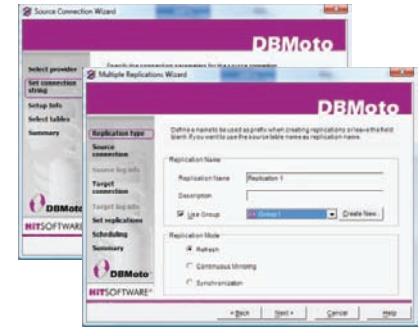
Source Connection Wizard

DBMoto

Select provider

Set connection string

Setup info

Select tables

Summary

Specify the connection parameters for the source connection

DBMoto

HITSOFTWARE

Multiple Replications Wizard

DBMoto

Replication type

Source connection

Source log info

Target connection

Target log info

Set replications

Scheduling

Summary

Define a name to be used as prefix when creating replications or leave the field blank if you want to use the source table name as replication name.

Replication Name

Replication Name: Replication 1

Description

Use Group: Group 1

Create New...

Replication Mode

Refresh

Continuous Mirroring

Synchronization

DBMoto

HITSOFTWARE

< Back

Next >

Cancel

Help